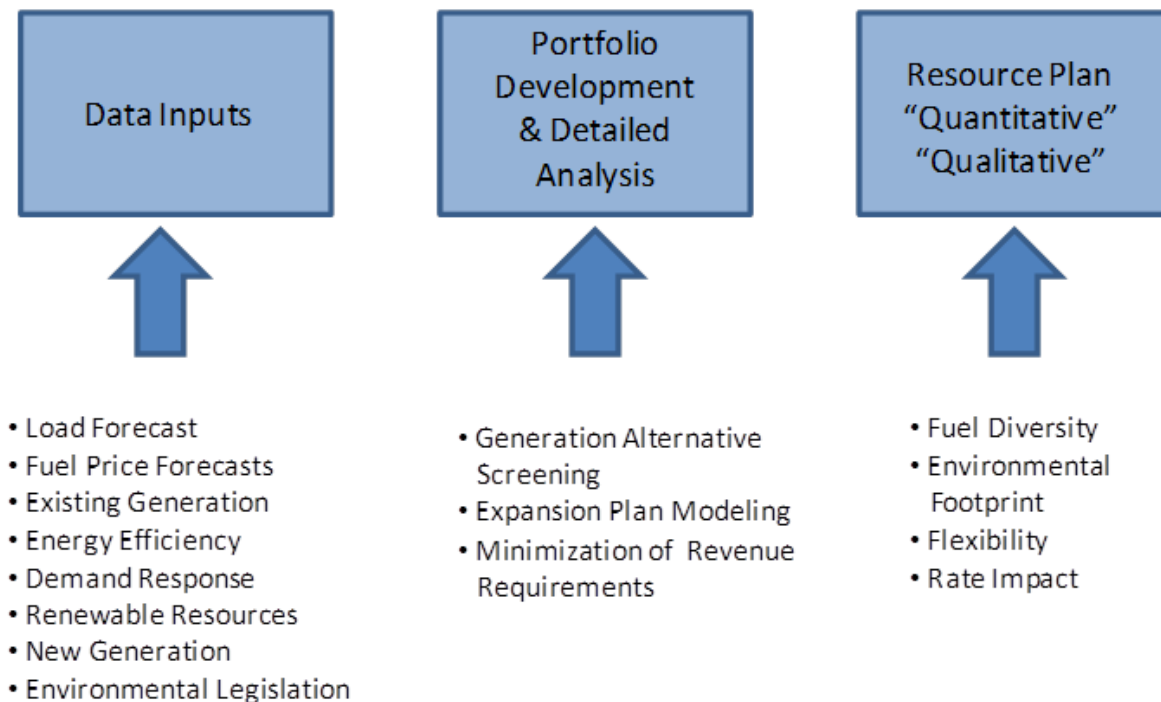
Data Inputs

Portfolio Development & Detailed Analysis

Resource Plan "Quantitative" "Qualitative"

• Load Forecast
• Fuel Price Forecasts
• Existing Generation
• Energy Efficiency
• Demand Response
• Renewable Resources
• New Generation
• Environmental Legislation

• Generation Alternative Screening
• Expansion Plan Modeling
• Minimization of Revenue Requirements

• Fuel Diversity
• Environmental Footprint
• Flexibility
• Rate Impact